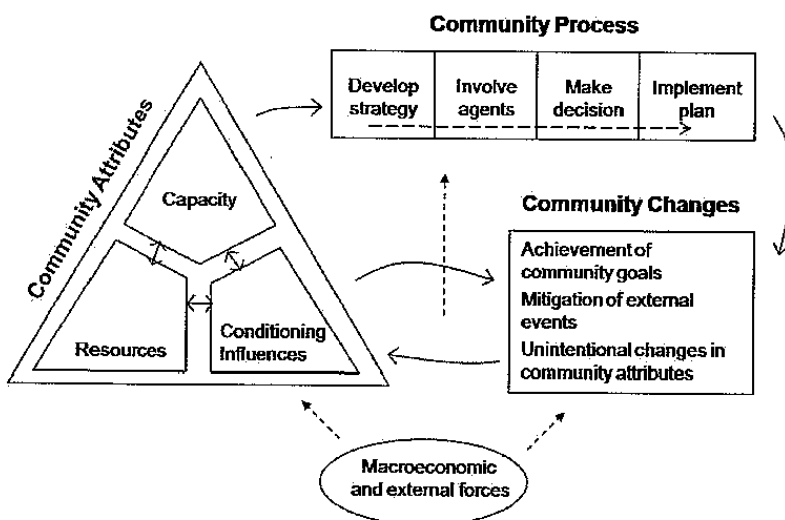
Community Attributes

Capacity

Resources

Conditioning Influences

Community Process

Develop strategy | Involve agents | Make decision | Implement plan

Community Changes

Achievement of community goals
Mitigation of external events
Unintentional changes in community attributes

Macroeconomic and external forces